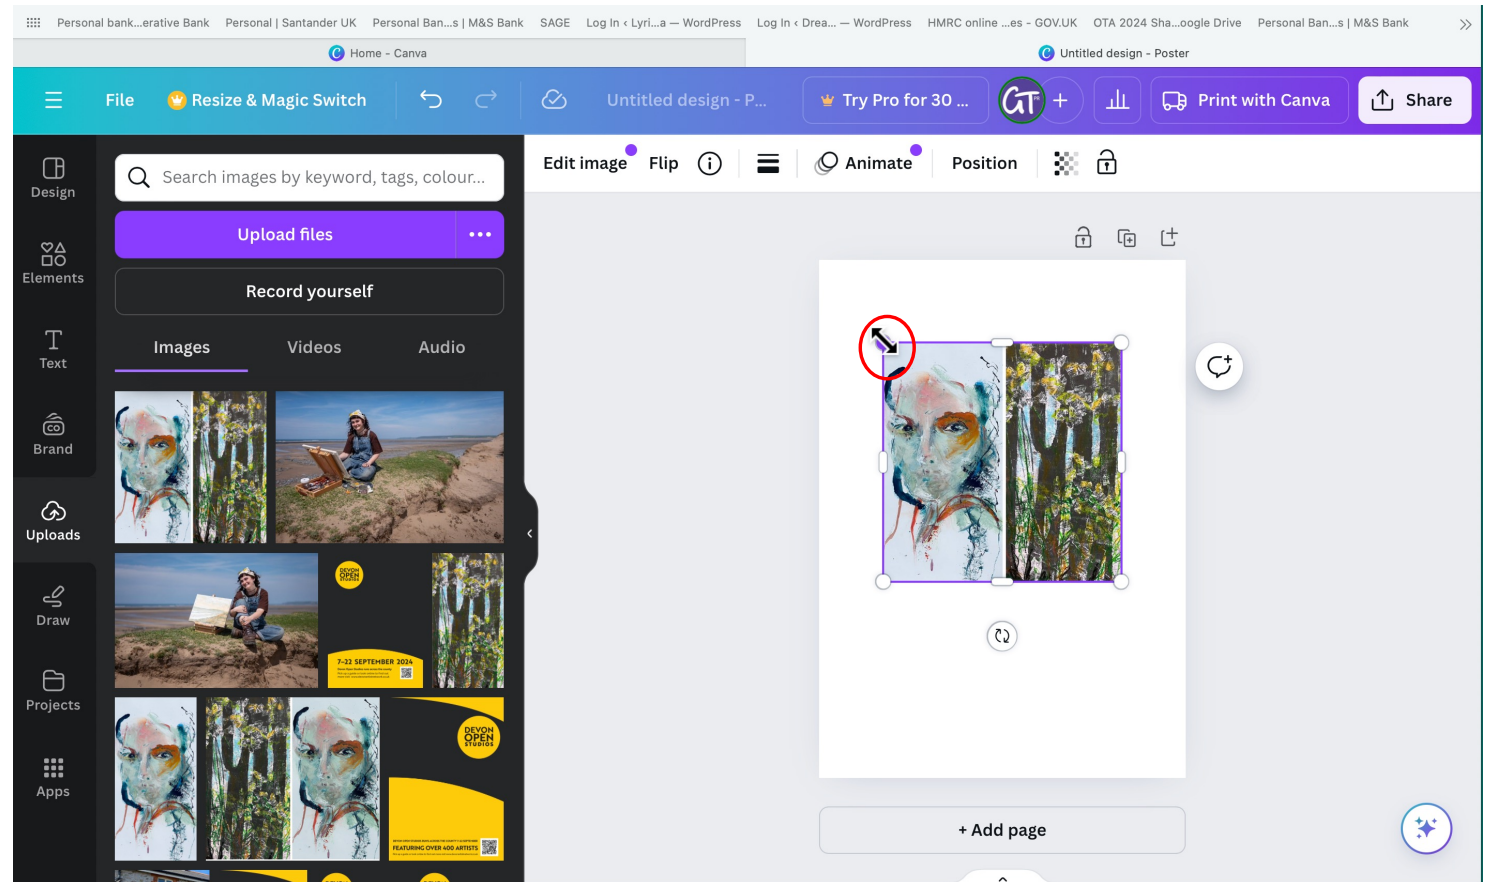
Personal bank...erative Bank Personal | Santander UK Personal Ban...s | M&S Bank SAGE Log In ‹ Lyri...a — WordPress Log In ‹ Drea... — WordPress HMRC online ...es - GOV.UK OTA 2024 Sha...oogle Drive Personal Ban...s | M&S Bank

Home - Canva

Untitled design - Poster

File Resize & Magic Switch Untitled design - P... Try Pro for 30 ... GT + Print with Canva Share

Edit image Flip Animate Position

Design

Elements

Text

Brand

Uploads

Draw

Projects

Apps

Search images by keyword, tags, colour...

Upload files

Record yourself

Images Videos Audio

DEVON OPEN STUDIOS

7-22 SEPTEMBER 2024

DEVON OPEN STUDIOS

FEATURING OVER 400 ARTISTS

+ Add page